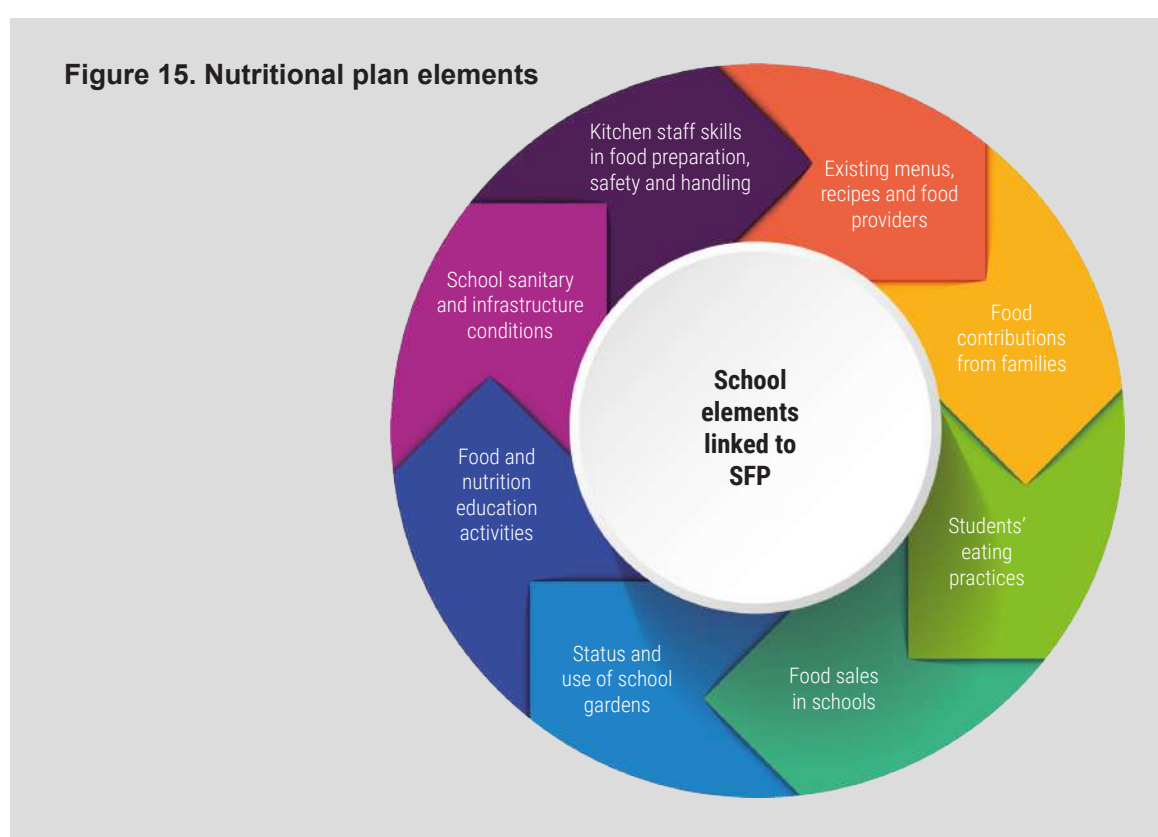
Figure 15. Nutritional plan elements

Kitchen staff skills in food preparation, safety and handling

Existing menus, recipes and food providers

Food contributions from families

Students' eating practices

Food sales in schools

Status and use of school gardens

Food and nutrition education activities

School sanitary and infrastructure conditions

School elements linked to SFP